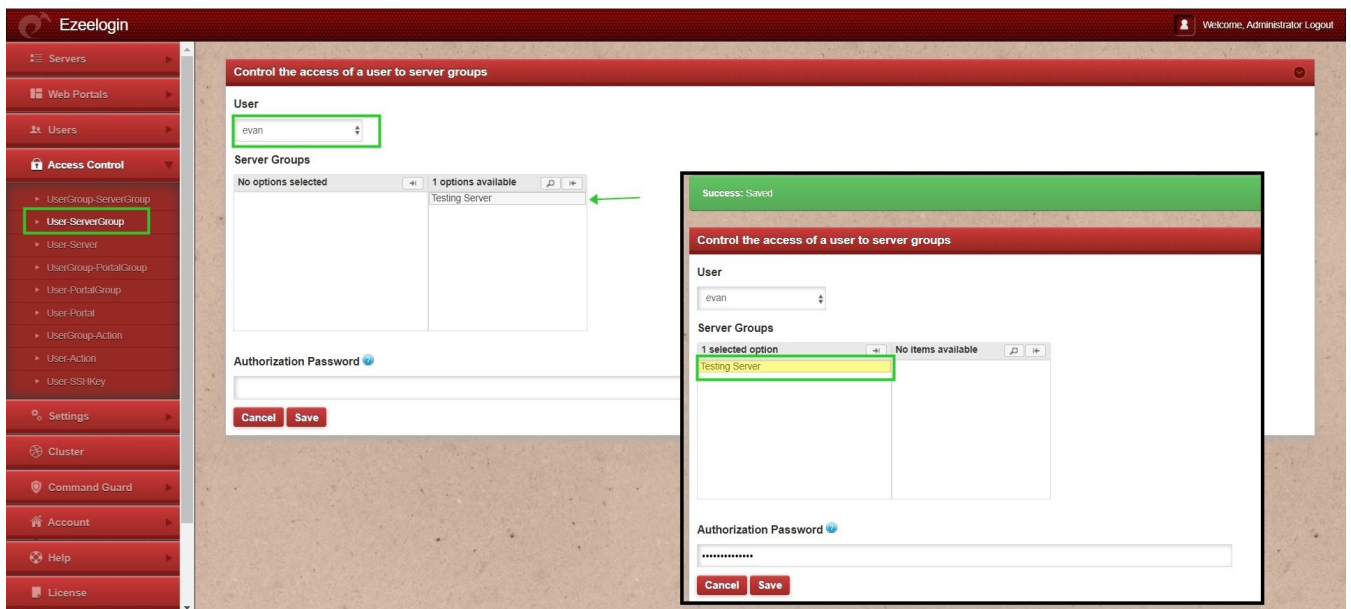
Ezeelogin

Welcome, Administrator Logout

Servers

Web Portals

Users

Access Control

UserGroup-ServerGroup

User-ServerGroup

User-Server

UserGroup-PortalGroup

User-PortalGroup

User-Portal

UserGroup-Action

User-Action

User-SSHKey

Settings

Cluster

Command Guard

Account

Help

License

Control the access of a user to server groups

User

evan

Server Groups

No options selected

1 options available

Testing Server

Authorization Password

Cancel Save

Success: Saved

Control the access of a user to server groups

User

evan

Server Groups

1 selected option

No items available

Testing Server

Authorization Password

••••••••••••••

Cancel Save